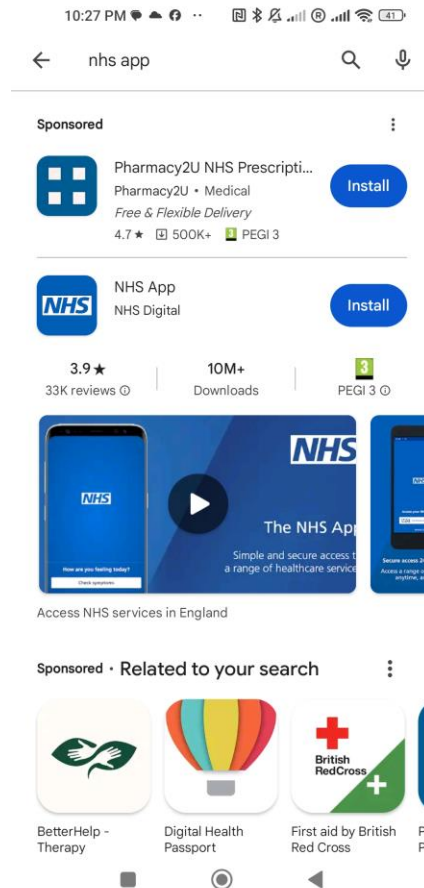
10:27 PM

nhs app

Sponsored

Pharmacy2U NHS Prescripti...
Pharmacy2U • Medical
Free & Flexible Delivery
4.7 ★ 500K+ 3 PEGI 3
Install

NHS
NHS App
NHS Digital
Install

3.9 ★
33K reviews
10M+
Downloads
3
PEGI 3

NHS
How are you feeling today?
Check symptoms
NHS
The NHS App
Simple and secure access to a range of healthcare services
Secure access 24
Access a range of anytime, an

Access NHS services in England

Sponsored • Related to your search

BetterHelp - Therapy
Digital Health Passport
British RedCross
First aid by British Red Cross